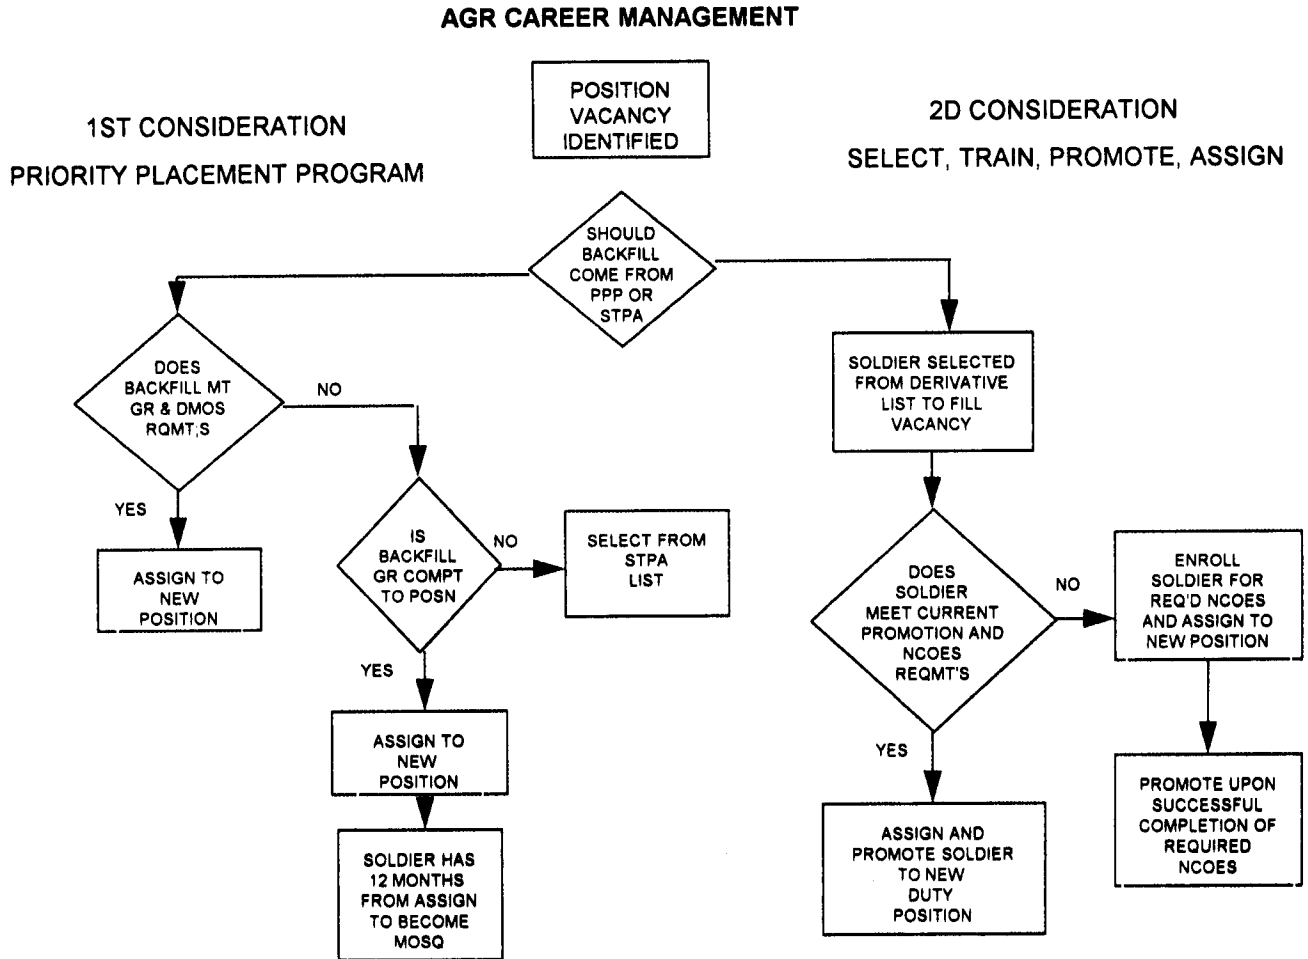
AGR CAREER MANAGEMENT

POSITION VACANCY IDENTIFIED

1ST CONSIDERATION

PRIORITY PLACEMENT PROGRAM

2D CONSIDERATION

SELECT, TRAIN, PROMOTE, ASSIGN

SHOULD BACKFILL COME FROM PPP OR STPA

DOES BACKFILL MT GR & DMOS RQMT;S

NO

YES

ASSIGN TO NEW POSITION

IS BACKFILL GR COMPT TO POSN

NO

SELECT FROM STPA LIST

YES

ASSIGN TO NEW POSITION

SOLDIER HAS 12 MONTHS FROM ASSIGN TO BECOME MOSQ

SOLDIER SELECTED FROM DERIVATIVE LIST TO FILL VACANCY

DOES SOLDIER MEET CURRENT PROMOTION AND NCOES REQMT'S

NO

ENROLL SOLDIER FOR REQ'D NCOES AND ASSIGN TO NEW POSITION

YES

ASSIGN AND PROMOTE SOLDIER TO NEW DUTY POSITION

PROMOTE UPON SUCCESSFUL COMPLETION OF REQUIRED NCOES